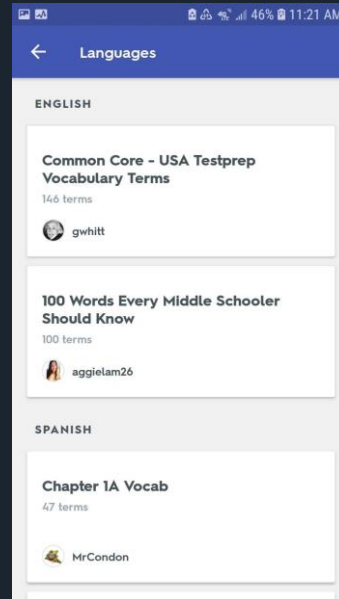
46% 11:21 AM

Languages

ENGLISH

Common Core - USA Testprep Vocabulary Terms
146 terms
gwhitt

100 Words Every Middle Schooler Should Know
100 terms
aggielam26

SPANISH

Chapter 1A Vocab
47 terms
MrCondon